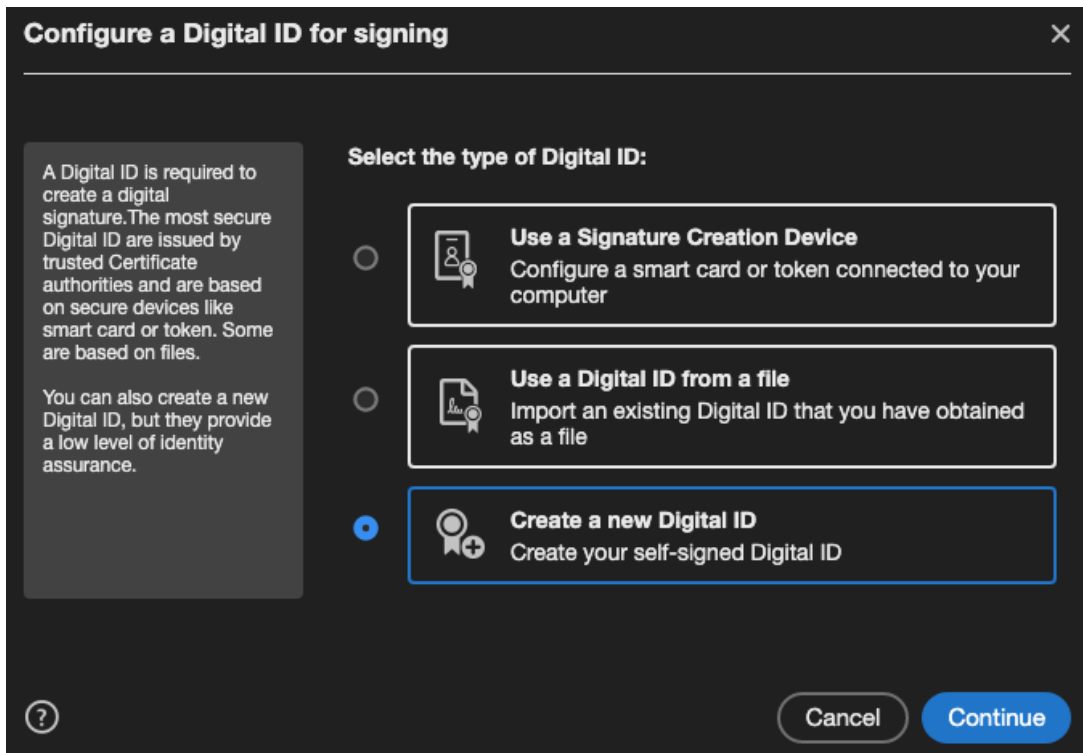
Configure a Digital ID for signing

×

A Digital ID is required to create a digital signature.The most secure Digital ID are issued by trusted Certificate authorities and are based on secure devices like smart card or token. Some are based on files.

You can also create a new Digital ID, but they provide a low level of identity assurance.

Select the type of Digital ID:

Use a Signature Creation Device
Configure a smart card or token connected to your computer

Use a Digital ID from a file
Import an existing Digital ID that you have obtained as a file

Create a new Digital ID
Create your self-signed Digital ID

?

Cancel

Continue